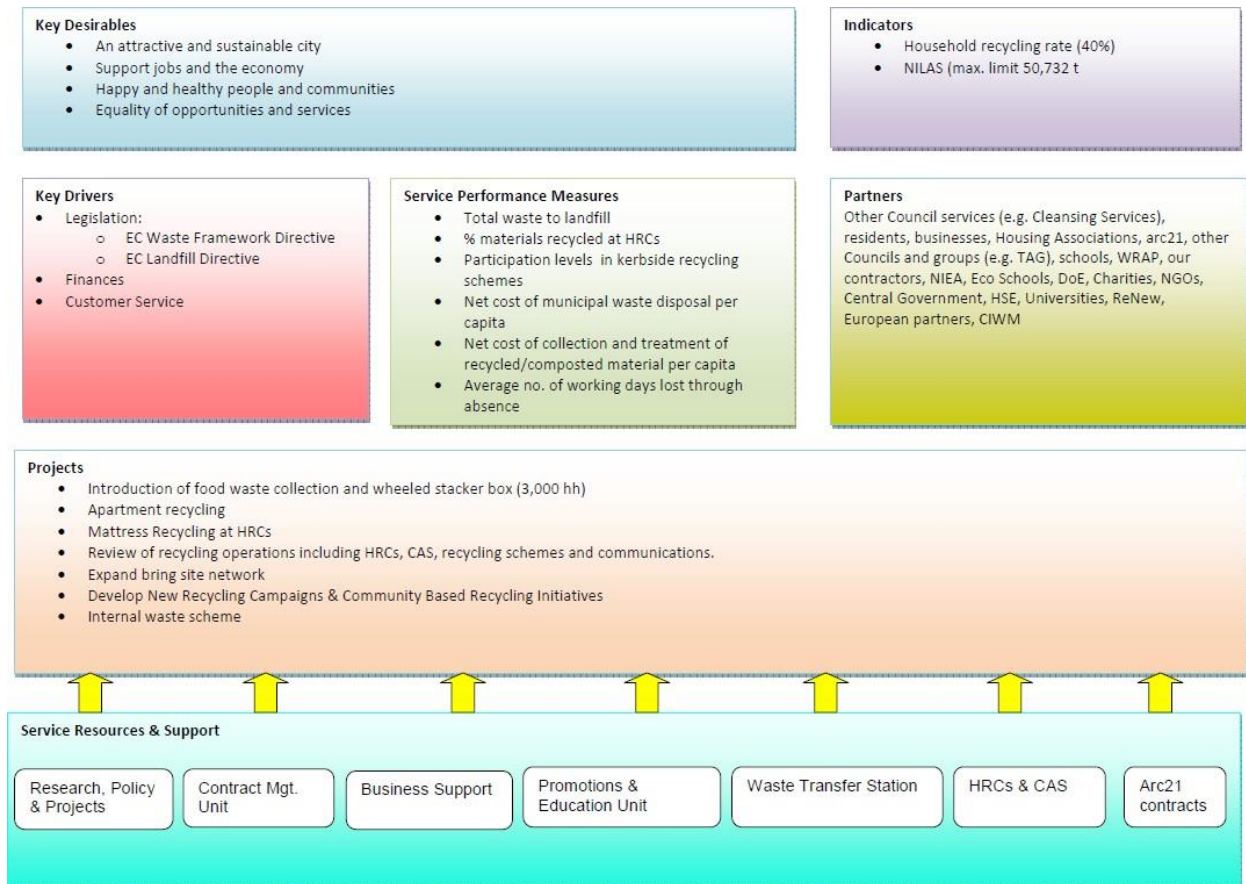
**Key Desirables**
- An attractive and sustainable city
- Support jobs and the economy
- Happy and healthy people and communities
- Equality of opportunities and services

**Indicators**
- Household recycling rate (40%)
- NILAS (max. limit 50,732 t

**Key Drivers**
- Legislation:
  - EC Waste Framework Directive
  - EC Landfill Directive
- Finances
- Customer Service

**Service Performance Measures**
- Total waste to landfill
- % materials recycled at HRCs
- Participation levels in kerbside recycling schemes
- Net cost of municipal waste disposal per capita
- Net cost of collection and treatment of recycled/composted material per capita
- Average no. of working days lost through absence

**Partners**
Other Council services (e.g. Cleansing Services), residents, businesses, Housing Associations, arc21, other Councils and groups (e.g. TAG), schools, WRAP, our contractors, NIEA, Eco Schools, DoE, Charities, NGOs, Central Government, HSE, Universities, ReNew, European partners, CIWM

**Projects**
- Introduction of food waste collection and wheeled stacker box (3,000 hh)
- Apartment recycling
- Mattress Recycling at HRCs
- Review of recycling operations including HRCs, CAS, recycling schemes and communications.
- Expand bring site network
- Develop New Recycling Campaigns & Community Based Recycling Initiatives
- Internal waste scheme

**Service Resources & Support**

Research, Policy & Projects

Contract Mgt. Unit

Business Support

Promotions & Education Unit

Waste Transfer Station

HRCs & CAS

Arc21 contracts